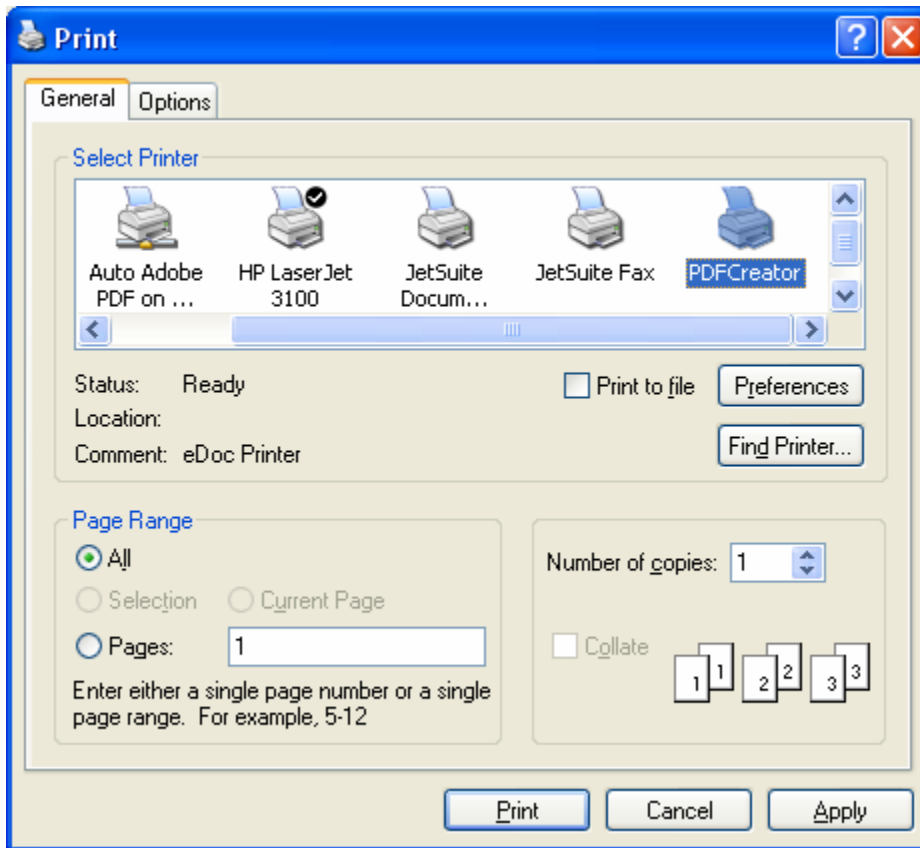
Print

General | Options

Select Printer

Auto Adobe PDF on ...
HP LaserJet 3100
JetSuite Docum...
JetSuite Fax
PDFCreator

Status: Ready
Location:
Comment: eDoc Printer

Print to file
Preferences
Find Printer...

Page Range
All
Selection
Current Page
Pages: 1
Enter either a single page number or a single page range. For example, 5-12

Number of copies: 1
Collate
1 1 2 2 3 3

Print
Cancel
Apply